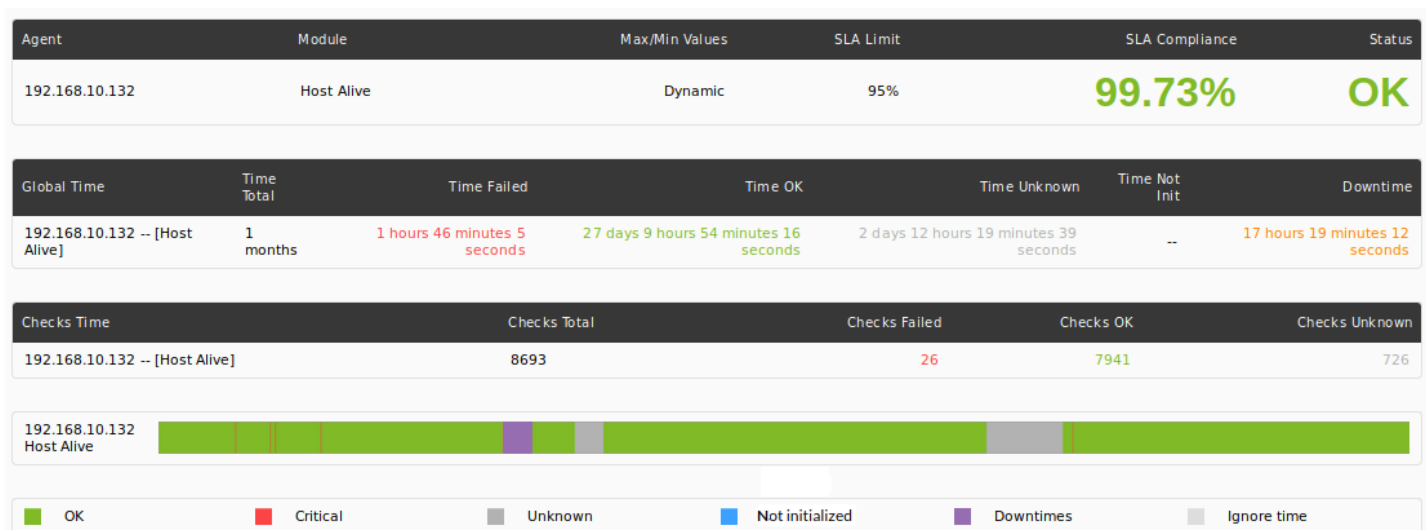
| Agent | Module | Max/Min Values | SLA Limit | SLA Compliance | Status |
|---|---|---|---|---|---|
| 192.168.10.132 | Host Alive | Dynamic | 95% | 99.73% | OK |

| Global Time | Time Total | Time Failed | Time OK | Time Unknown | Time Not Init | Downtime |
|---|---|---|---|---|---|---|
| 192.168.10.132 -- [Host Alive] | 1 months | 1 hours 46 minutes 5 seconds | 27 days 9 hours 54 minutes 16 seconds | 2 days 12 hours 19 minutes 39 seconds | -- | 17 hours 19 minutes 12 seconds |

| Checks Time | Checks Total | Checks Failed | Checks OK | Checks Unknown |
|---|---|---|---|---|
| 192.168.10.132 -- [Host Alive] | 8693 | 26 | 7941 | 726 |

192.168.10.132
Host Alive

OK Critical Unknown Not initialized Downtimes Ignore time